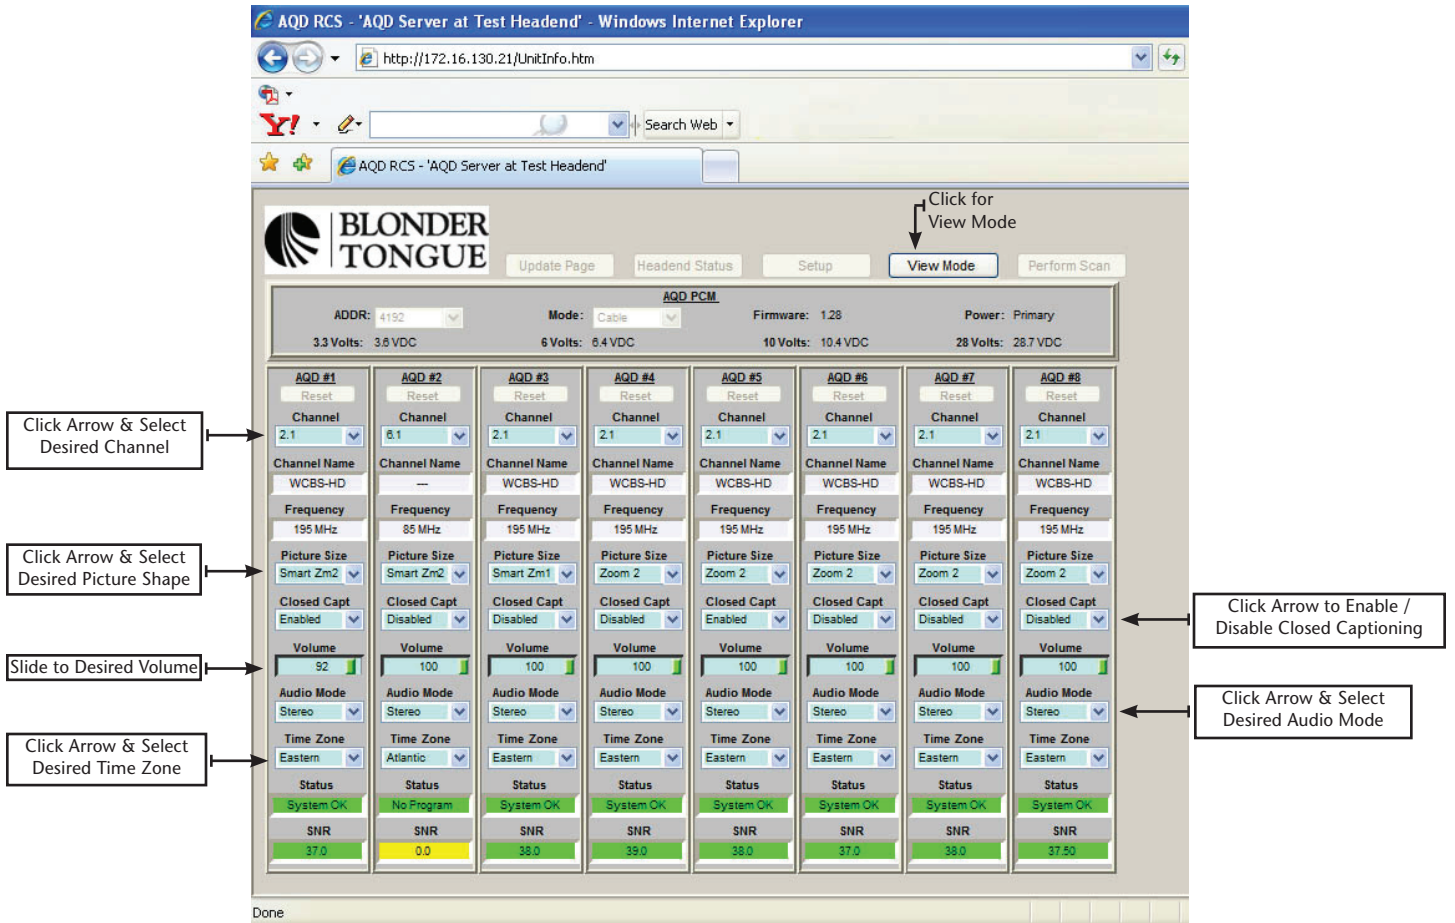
AQD RCS - 'AQD Server at Test Headend' - Windows Internet Explorer

http://172.16.130.21/UnitInfo.htm

Y!

Search Web

AQD RCS - 'AQD Server at Test Headend'

BLONDER TONGUE

Click for View Mode

Update Page | Headend Status | Setup | View Mode | Perform Scan

AQD PCM

ADDR: 4192 | Mode: Cable | Firmware: 1.28 | Power: Primary

3.3 Volts: 3.6 VDC | 6 Volts: 6.4 VDC | 10 Volts: 10.4 VDC | 28 Volts: 28.7 VDC

| AQD #1 | AQD #2 | AQD #3 | AQD #4 | AQD #5 | AQD #6 | AQD #7 | AQD #8 |
|---|---|---|---|---|---|---|---|
| Reset | Reset | Reset | Reset | Reset | Reset | Reset | Reset |
| Channel | Channel | Channel | Channel | Channel | Channel | Channel | Channel |
| 2.1 | 6.1 | 2.1 | 2.1 | 2.1 | 2.1 | 2.1 | 2.1 |
| Channel Name | Channel Name | Channel Name | Channel Name | Channel Name | Channel Name | Channel Name | Channel Name |
| WCBS-HD | --- | WCBS-HD | WCBS-HD | WCBS-HD | WCBS-HD | WCBS-HD | WCBS-HD |
| Frequency | Frequency | Frequency | Frequency | Frequency | Frequency | Frequency | Frequency |
| 195 MHz | 85 MHz | 195 MHz | 195 MHz | 195 MHz | 195 MHz | 195 MHz | 195 MHz |
| Picture Size | Picture Size | Picture Size | Picture Size | Picture Size | Picture Size | Picture Size | Picture Size |
| Smart Zm2 | Smart Zm2 | Smart Zm1 | Zoom 2 | Zoom 2 | Zoom 2 | Zoom 2 | Zoom 2 |
| Closed Capt | Closed Capt | Closed Capt | Closed Capt | Closed Capt | Closed Capt | Closed Capt | Closed Capt |
| Enabled | Disabled | Disabled | Disabled | Enabled | Disabled | Disabled | Disabled |
| Volume | Volume | Volume | Volume | Volume | Volume | Volume | Volume |
| 92 | 100 | 100 | 100 | 100 | 100 | 100 | 100 |
| Audio Mode | Audio Mode | Audio Mode | Audio Mode | Audio Mode | Audio Mode | Audio Mode | Audio Mode |
| Stereo | Stereo | Stereo | Stereo | Stereo | Stereo | Stereo | Stereo |
| Time Zone | Time Zone | Time Zone | Time Zone | Time Zone | Time Zone | Time Zone | Time Zone |
| Eastern | Atlantic | Eastern | Eastern | Eastern | Eastern | Eastern | Eastern |
| Status | Status | Status | Status | Status | Status | Status | Status |
| System OK | No Program | System OK | System OK | System OK | System OK | System OK | System OK |
| SNR | SNR | SNR | SNR | SNR | SNR | SNR | SNR |
| 37.0 | 0.0 | 38.0 | 39.0 | 38.0 | 37.0 | 38.0 | 37.50 |

Click Arrow & Select Desired Channel

Click Arrow & Select Desired Picture Shape

Slide to Desired Volume

Click Arrow & Select Desired Time Zone

Click Arrow to Enable / Disable Closed Captioning

Click Arrow & Select Desired Audio Mode

Done